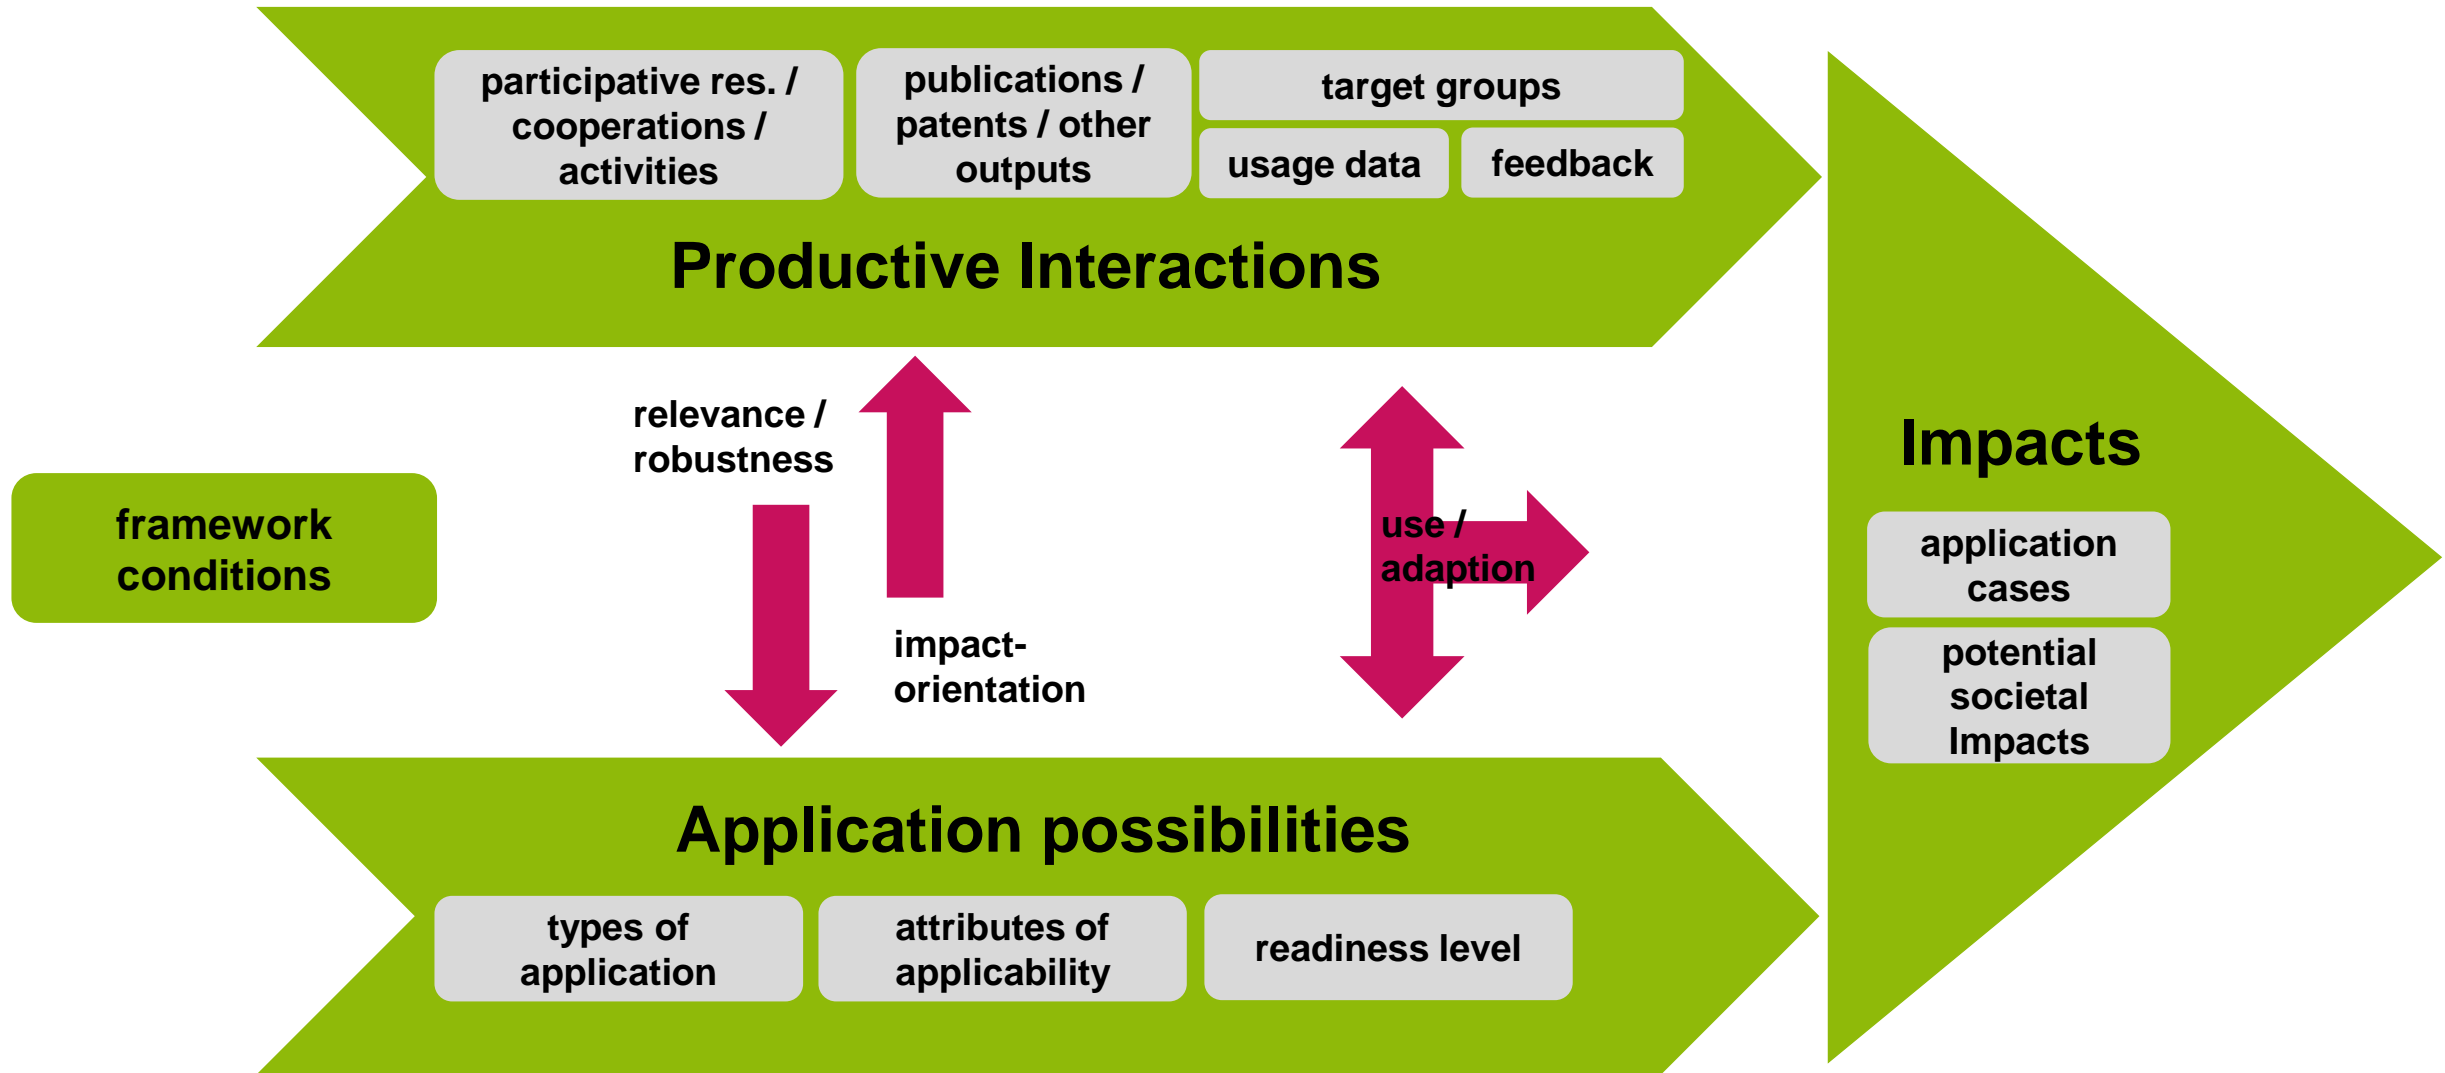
participative res. / cooperations / activities

publications / patents / other outputs

target groups

usage data

feedback

Productive Interactions

framework conditions

relevance / robustness

impact-orientation

use / adaption

Impacts

application cases

potential societal Impacts

Application possibilities

types of application

attributes of applicability

readiness level